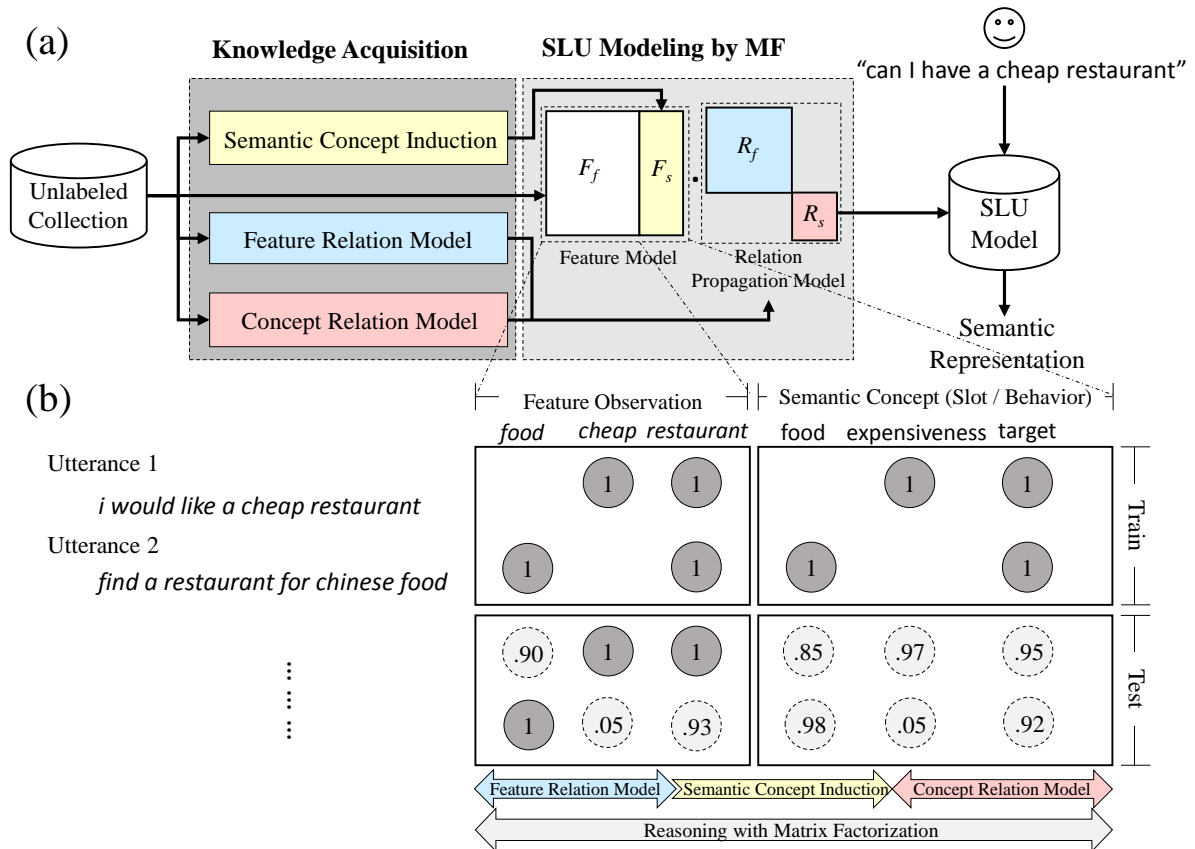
(a)

Knowledge Acquisition

SLU Modeling by MF

"can I have a cheap restaurant"

Unlabeled Collection

Semantic Concept Induction

Feature Relation Model

Concept Relation Model

$F_f$

$F_s$

$R_f$

$R_s$

Feature Model

Relation Propagation Model

SLU Model

Semantic Representation

(b)

Feature Observation

Semantic Concept (Slot / Behavior)

food cheap restaurant

food expensiveness target

Utterance 1

i would like a cheap restaurant

Utterance 2

find a restaurant for chinese food

| | 1 | 1 | | 1 | 1 |
|---|---|---|---|---|---|
| 1 | | 1 | 1 | | 1 |
| .90 | 1 | 1 | .85 | .97 | .95 |
| 1 | .05 | .93 | .98 | .05 | .92 |

Train

Test

Feature Relation Model

Semantic Concept Induction

Concept Relation Model

Reasoning with Matrix Factorization